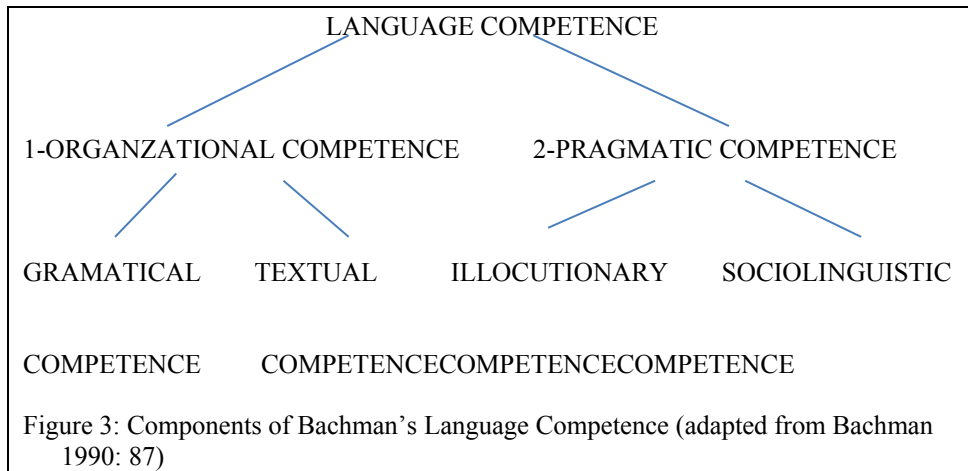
LANGUAGE COMPETENCE

1-ORGANZATIONAL COMPETENCE 2-PRAGMATIC COMPETENCE

GRAMATICAL TEXTUAL ILLOCUTIONARY SOCIOLINGUISTIC

COMPETENCE COMPETENCECOMPETENCECOMPETENCE

Figure 3: Components of Bachman’s Language Competence (adapted from Bachman 1990: 87)